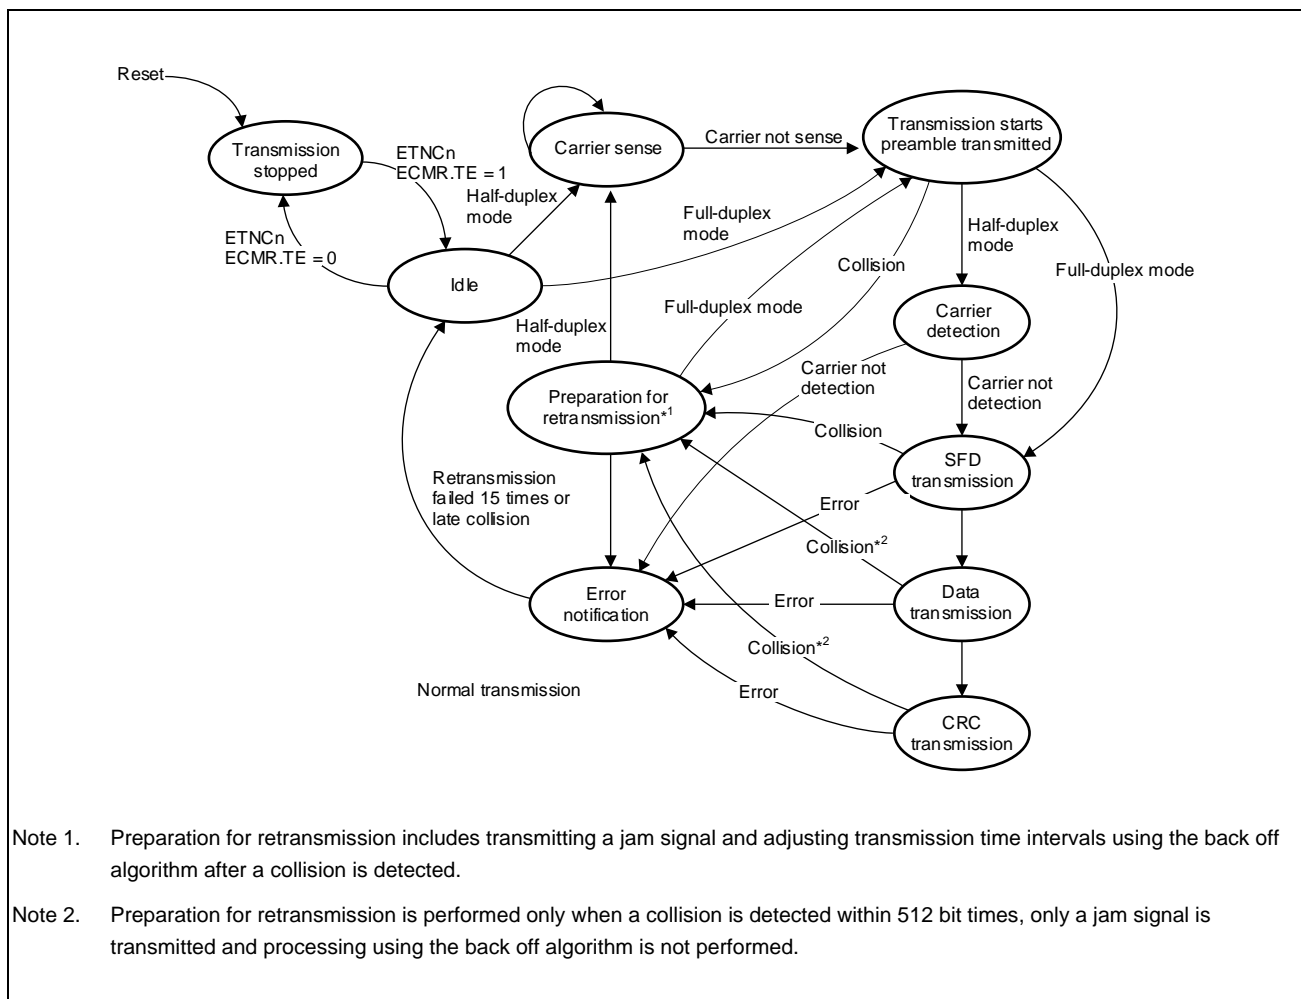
Reset

Transmission stopped

ETNCn ECMR.TE = 1

ETNCn ECMR.TE = 0

Carrier sense

Carrier not sense

Transmission starts preamble transmitted

Half-duplex mode

Full-duplex mode

Idle

Half-duplex mode

Full-duplex mode

Collision

Full-duplex mode

Half-duplex mode

Carrier detection

Carrier not detection

Preparation for retransmission$^{*1}$

Carrier not detection

Collision

SFD transmission

Retransmission failed 15 times or late collision

Error

Collision$^{*2}$

Data transmission

Error notification

Error

Collision$^{*2}$

Normal transmission

Error

CRC transmission

Note 1. Preparation for retransmission includes transmitting a jam signal and adjusting transmission time intervals using the back off algorithm after a collision is detected.

Note 2. Preparation for retransmission is performed only when a collision is detected within 512 bit times, only a jam signal is transmitted and processing using the back off algorithm is not performed.